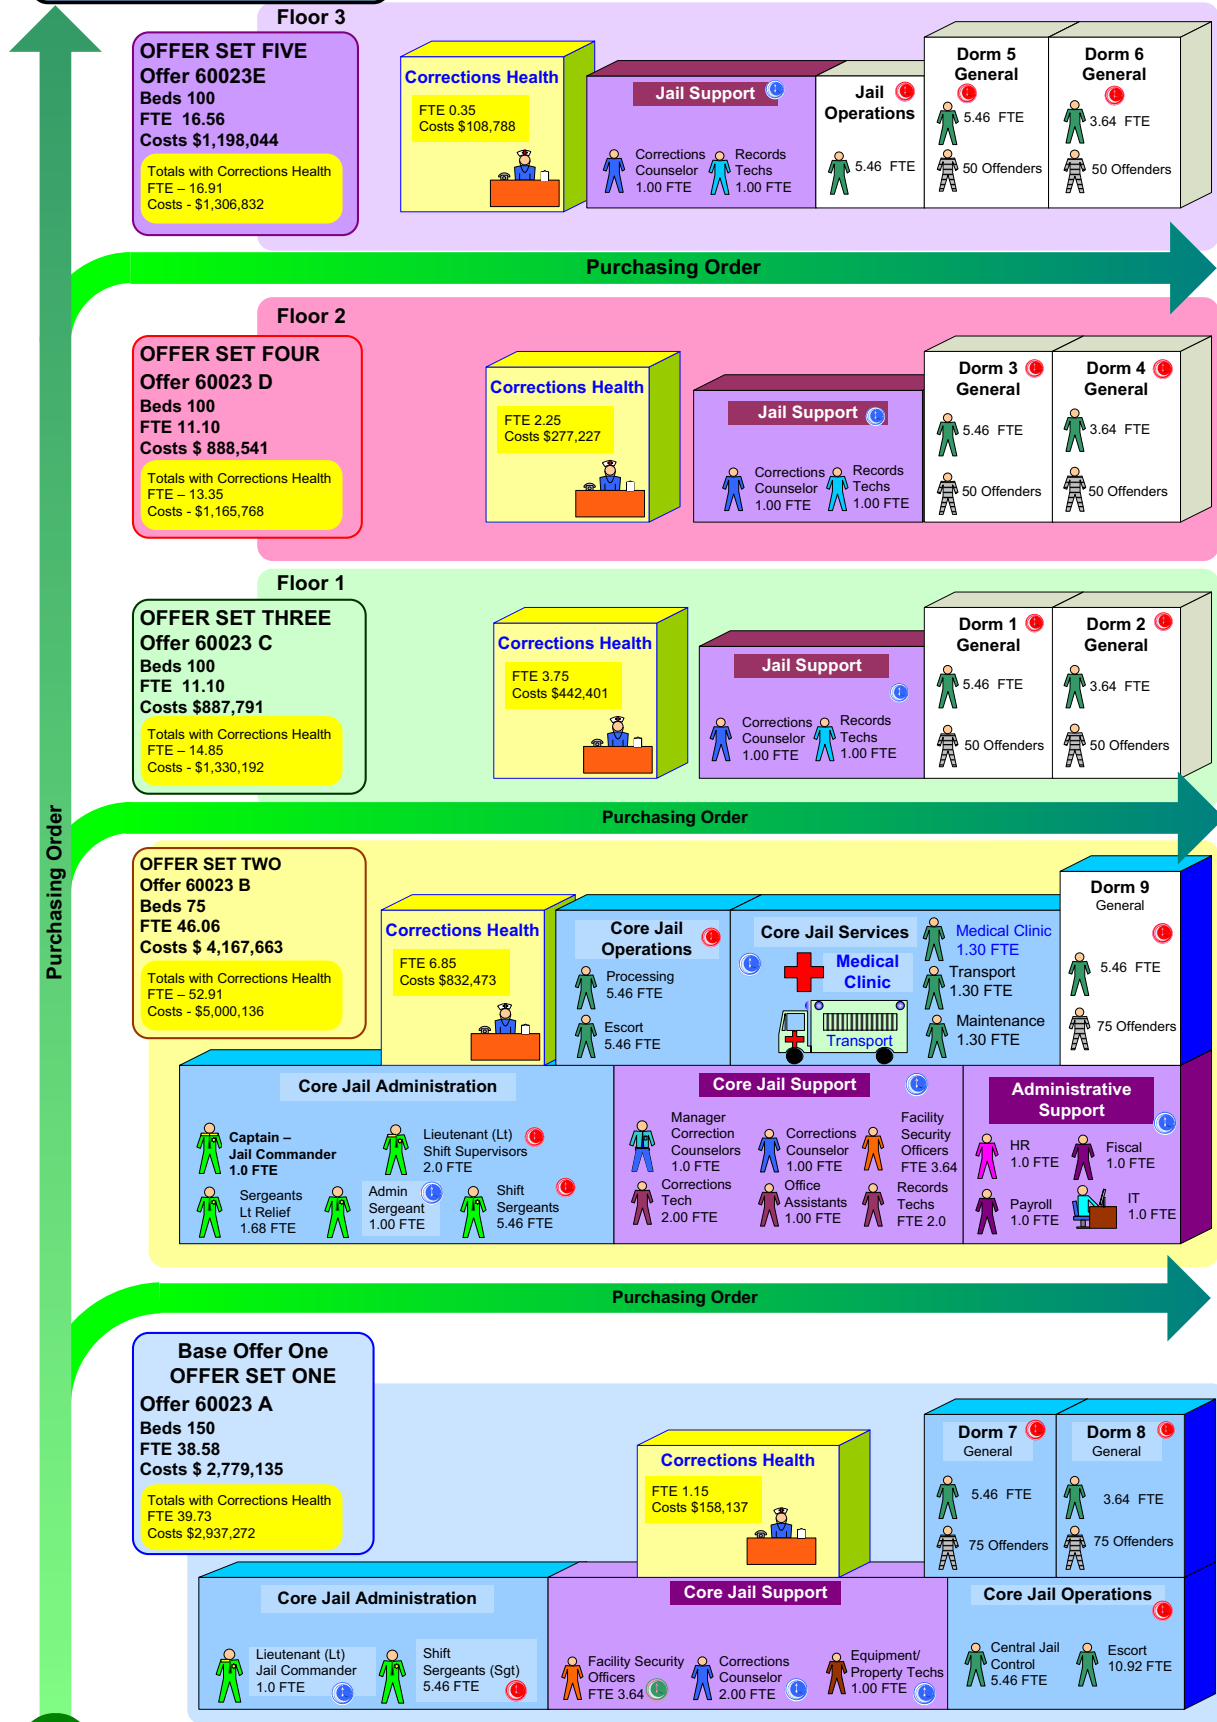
Floor 3

OFFER SET FIVE
Offer 60023E
Beds 100
FTE 16.56
Costs $1,198,044

Totals with Corrections Health
FTE – 16.91
Costs - $1,306,832

Corrections Health
FTE 0.35
Costs $108,788

Jail Support
Corrections Counselor 1.00 FTE
Records Techs 1.00 FTE

Jail Operations
5.46 FTE

Dorm 5 General
5.46 FTE
50 Offenders

Dorm 6 General
3.64 FTE
50 Offenders

Purchasing Order

Floor 2

OFFER SET FOUR
Offer 60023 D
Beds 100
FTE 11.10
Costs $ 888,541

Totals with Corrections Health
FTE – 13.35
Costs - $1,165,768

Corrections Health
FTE 2.25
Costs $277,227

Jail Support
Corrections Counselor 1.00 FTE
Records Techs 1.00 FTE

Dorm 3 General
5.46 FTE
50 Offenders

Dorm 4 General
3.64 FTE
50 Offenders

Floor 1

OFFER SET THREE
Offer 60023 C
Beds 100
FTE 11.10
Costs $887,791

Totals with Corrections Health
FTE – 14.85
Costs - $1,330,192

Corrections Health
FTE 3.75
Costs $442,401

Jail Support
Corrections Counselor 1.00 FTE
Records Techs 1.00 FTE

Dorm 1 General
5.46 FTE
50 Offenders

Dorm 2 General
3.64 FTE
50 Offenders

Purchasing Order

OFFER SET TWO
Offer 60023 B
Beds 75
FTE 46.06
Costs $ 4,167,663

Totals with Corrections Health
FTE – 52.91
Costs - $5,000,136

Corrections Health
FTE 6.85
Costs $832,473

Core Jail Operations
Processing 5.46 FTE
Escort 5.46 FTE

Core Jail Services
Medical Clinic
Transport
Medical Clinic 1.30 FTE
Transport 1.30 FTE
Maintenance 1.30 FTE

Dorm 9
General
5.46 FTE
75 Offenders

Core Jail Administration
Captain – Jail Commander 1.0 FTE
Lieutenant (Lt) Shift Supervisors 2.0 FTE
Sergeants Lt Relief 1.68 FTE
Admin Sergeant 1.00 FTE
Shift Sergeants 5.46 FTE

Core Jail Support
Manager Correction Counselors 1.0 FTE
Corrections Counselor 1.00 FTE
Facility Security Officers FTE 3.64
Corrections Tech 2.00 FTE
Office Assistants 1.00 FTE
Records Techs FTE 2.0

Administrative Support
HR 1.0 FTE
Fiscal 1.0 FTE
Payroll 1.0 FTE
IT 1.0 FTE

Purchasing Order

Base Offer One
OFFER SET ONE
Offer 60023 A
Beds 150
FTE 38.58
Costs $ 2,779,135

Totals with Corrections Health
FTE 39.73
Costs $2,937,272

Corrections Health
FTE 1.15
Costs $158,137

Dorm 7
General
5.46 FTE
75 Offenders

Dorm 8
General
3.64 FTE
75 Offenders

Core Jail Administration
Lieutenant (Lt) Jail Commander 1.0 FTE
Shift Sergeants (Sgt) 5.46 FTE

Core Jail Support
Facility Security Officers FTE 3.64
Corrections Counselor 2.00 FTE
Equipment/ Property Techs 1.00 FTE

Core Jail Operations
Central Jail Control 5.46 FTE
Escort 10.92 FTE

Purchasing Order